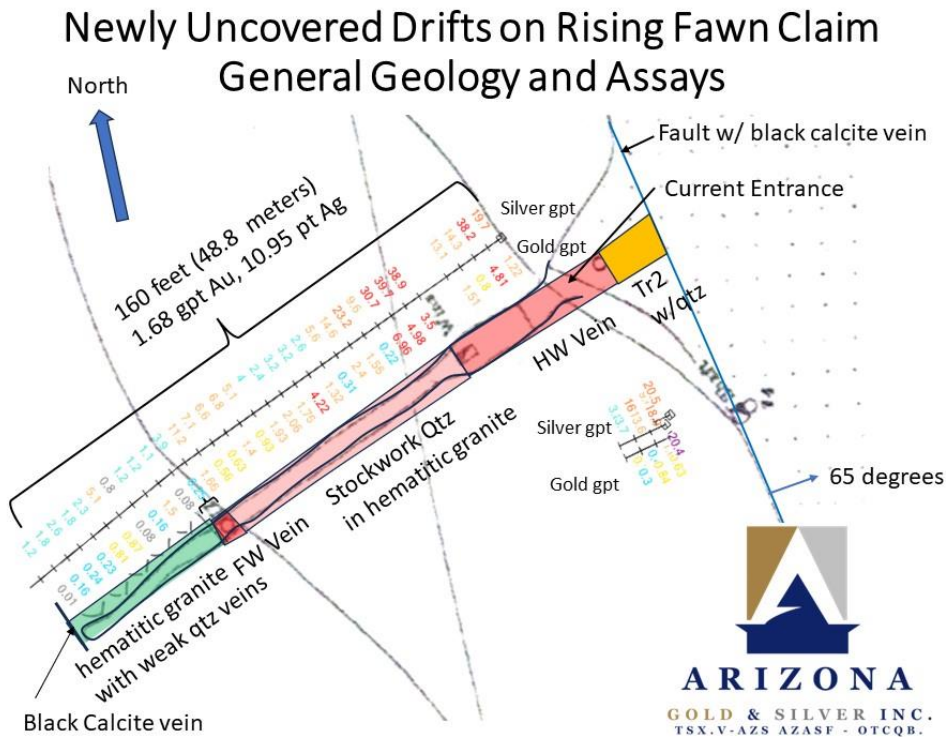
Newly Uncovered Drifts on Rising Fawn Claim
General Geology and Assays

North

Fault w/ black calcite vein

Current Entrance

160 feet (48.8 meters)
1.68 gpt Au, 10.95 pt Ag

Silver gpt

Gold gpt

19.7 38.2 14.3 13.1 38.9 39.7 30.7 23.2 9.5 14.6 5.6 3.2 3.2 2.4 2.4 5.1 6.8 7.1 11.2 3.9 1.1 1.2 0.8 5.1 2.3 2.6 1.8 1.8 1.2

1.22 4.81 0.8 1.51 3.5 4.98 6.96 0.22 1.55 2.4 0.31 1.32 4.22 1.76 2.06 1.93 0.83 1.4 0.66 0.56 1.55 1.5 0.08 0.16 0.08 0.87 0.81 0.23 0.24 0.16 0.01

Tr2 w/qtz

HW Vein

Stockwork Qtz in hematitic granite

Silver gpt

Gold gpt

20.5 18.8 16 13.6 3.9 3.7 20.4 63 0.84 0.3

65 degrees

hematitic granite FW Vein with weak qtz veins

Black Calcite vein

ARIZONA
GOLD & SILVER INC.
TSX.V-AZS AZASF - OTCQB.